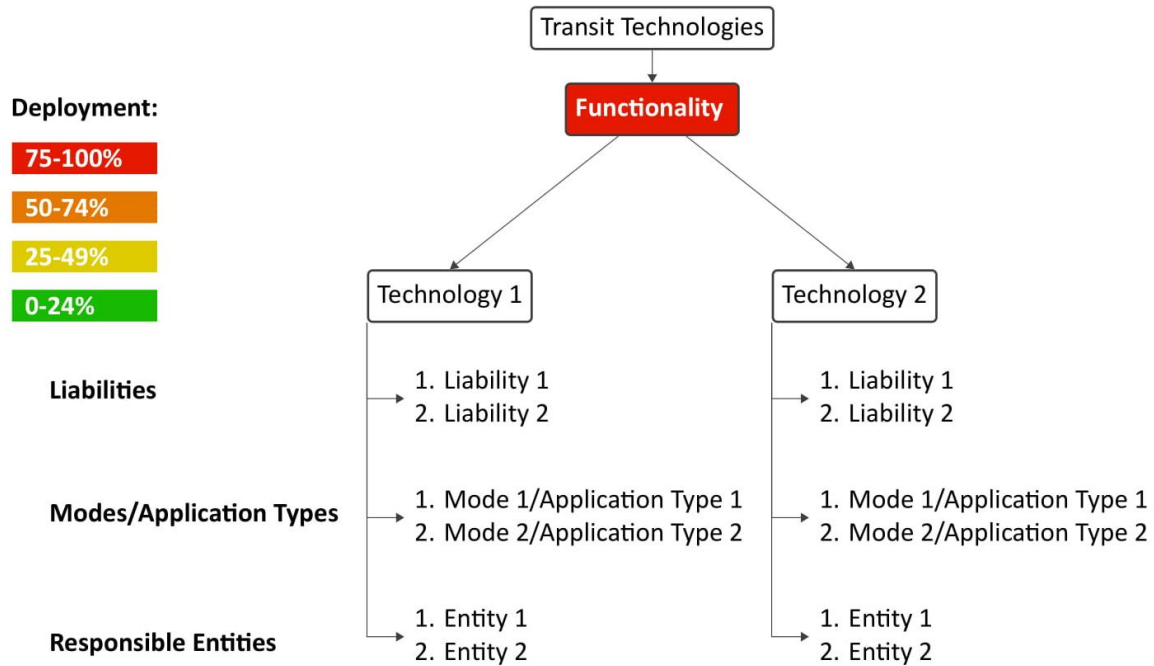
Transit Technologies

Deployment:
75-100%
50-74%
25-49%
0-24%

Functionality

Technology 1

Technology 2

Liabilities
1. Liability 1
2. Liability 2

1. Liability 1
2. Liability 2

Modes/Application Types
1. Mode 1/Application Type 1
2. Mode 2/Application Type 2

1. Mode 1/Application Type 1
2. Mode 2/Application Type 2

Responsible Entities
1. Entity 1
2. Entity 2

1. Entity 1
2. Entity 2